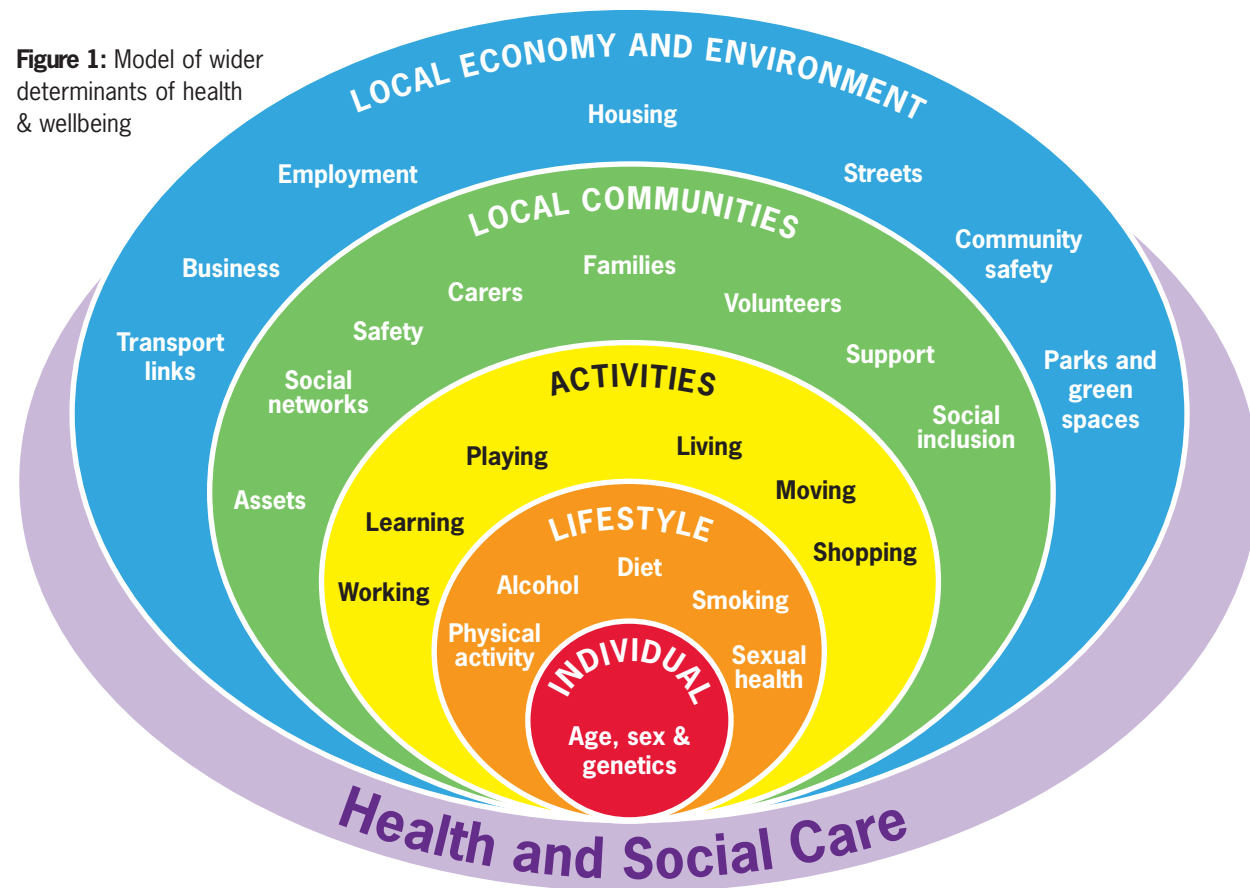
**Figure 1:** Model of wider determinants of health & wellbeing

LOCAL ECONOMY AND ENVIRONMENT

Housing

Employment

Streets

Community safety

Business

Transport links

Parks and green spaces

LOCAL COMMUNITIES

Families

Carers

Volunteers

Safety

Support

Social networks

Social inclusion

Assets

ACTIVITIES

Playing

Living

Moving

Learning

Shopping

Working

LIFESTYLE

Diet

Alcohol

Smoking

Physical activity

Sexual health

INDIVIDUAL

Age, sex & genetics

Health and Social Care